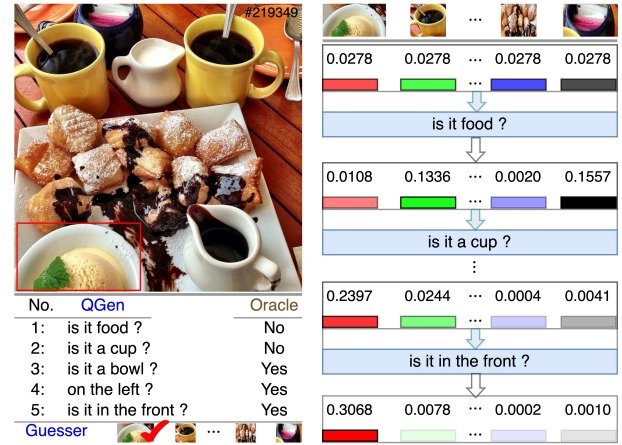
#219349

| No. | QGen | Oracle |
|---|---|---|
| 1: | is it food ? | No |
| 2: | is it a cup ? | No |
| 3: | is it a bowl ? | Yes |
| 4: | on the left ? | Yes |
| 5: | is it in the front ? | Yes |

Guesser ...

...

0.0278 0.0278 ... 0.0278 0.0278

is it food ?

0.0108 0.1336 ... 0.0020 0.1557

is it a cup ?

⋮

0.2397 0.0244 ... 0.0004 0.0041

is it in the front ?

0.3068 0.0078 ... 0.0002 0.0010